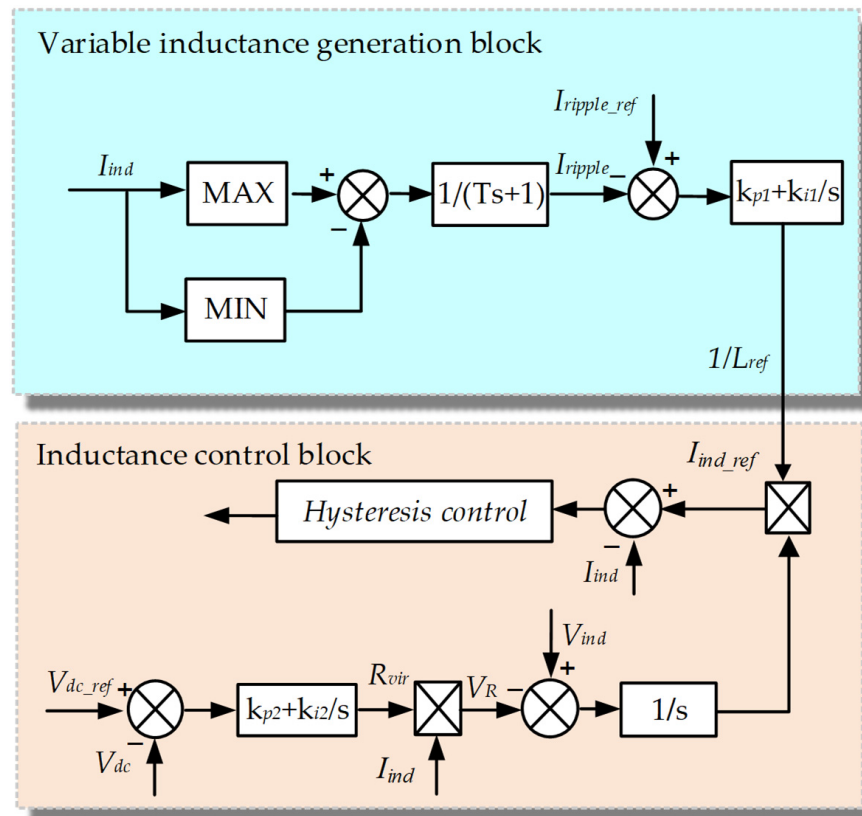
Variable inductance generation block

$I_{ripple\_ref}$

$I_{ind}$

MAX

+

−

1/(Ts+1)

$I_{ripple}$

−

+

$k_{p1}+k_{i1}/s$

MIN

$1/L_{ref}$

Inductance control block

$I_{ind\_ref}$

Hysteresis control

+

−

$I_{ind}$

$V_{ind}$

$V_{dc\_ref}$

+

$k_{p2}+k_{i2}/s$

$R_{vir}$

$V_R$

−

+

1/s

−

$V_{dc}$

$I_{ind}$